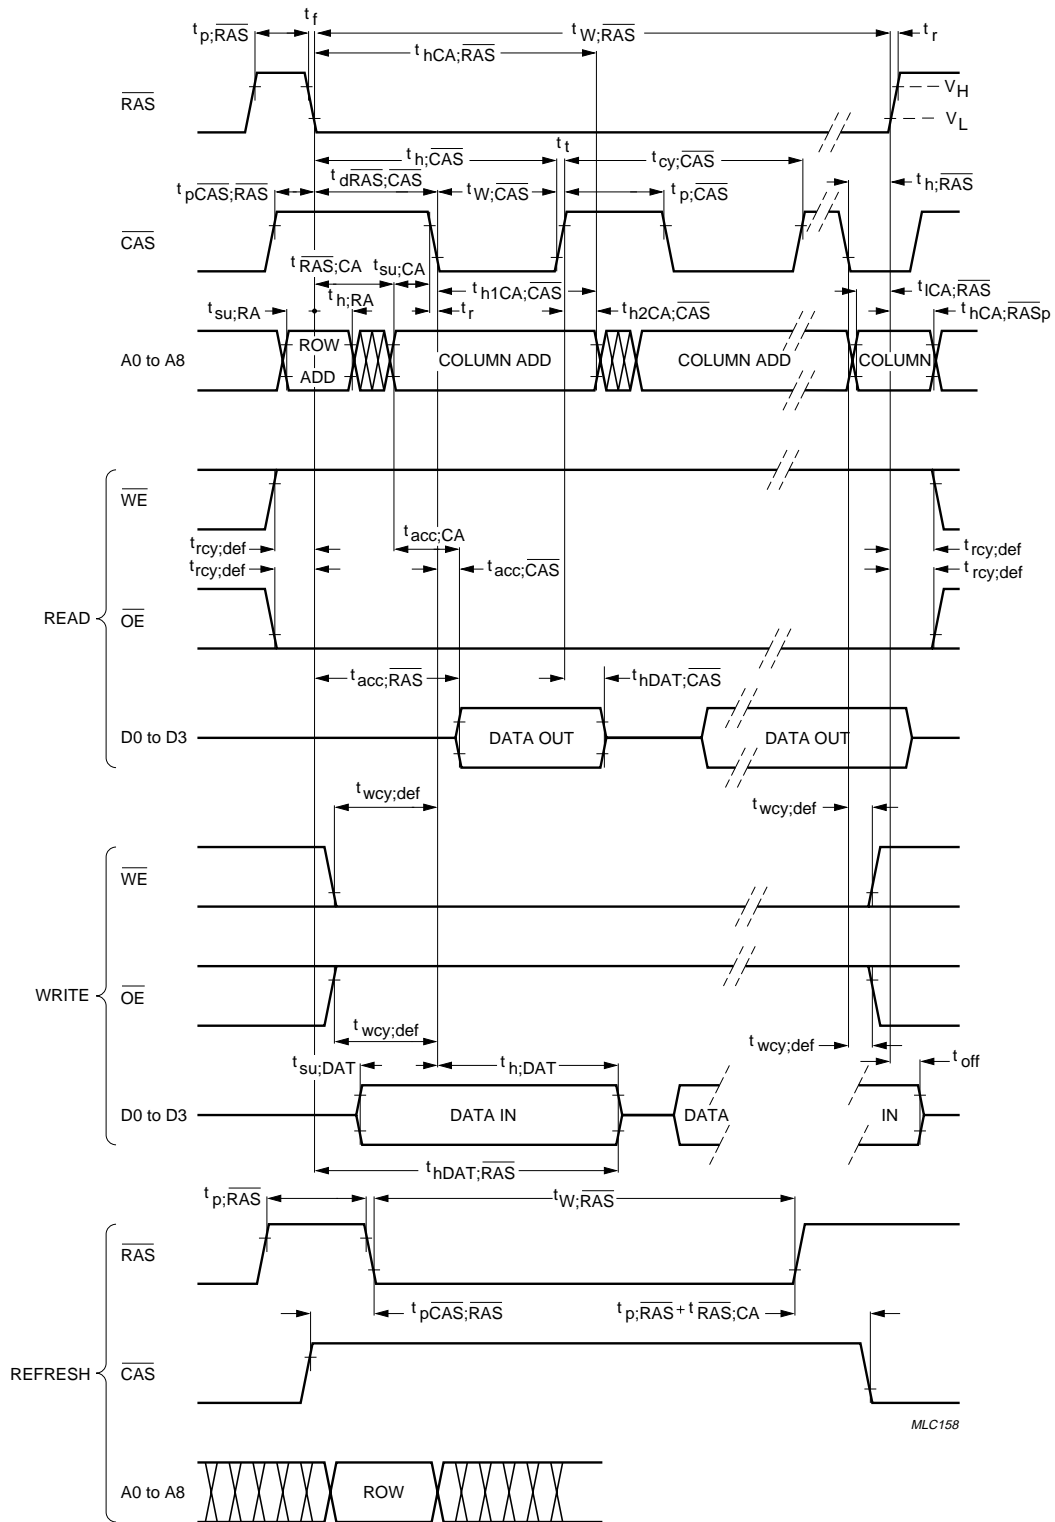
$t_{p;\overline{RAS}}$ $t_f$ $t_{W;\overline{RAS}}$ $t_r$
$t_{hCA;\overline{RAS}}$
$\overline{RAS}$ $V_H$ $V_L$
$t_{h;\overline{CAS}}$ $t_t$ $t_{cy;\overline{CAS}}$
$t_{p\overline{CAS};\overline{RAS}}$ $t_{d\overline{RAS};\overline{CAS}}$ $t_{W;\overline{CAS}}$ $t_{p;\overline{CAS}}$ $t_{h;\overline{RAS}}$
$\overline{CAS}$
$t_{\overline{RAS};CA}$ $t_{su;CA}$ $t_{h1CA;\overline{CAS}}$ $t_{lCA;\overline{RAS}}$
$t_{su;RA}$ $t_{h;RA}$ $t_r$ $t_{h2CA;\overline{CAS}}$ $t_{hCA;\overline{RAS}p}$
A0 to A8 ROW ADD COLUMN ADD COLUMN ADD COLUMN
$\overline{WE}$
$t_{rcy;def}$ $t_{acc;CA}$ $t_{rcy;def}$
$t_{rcy;def}$ $t_{acc;\overline{CAS}}$ $t_{rcy;def}$
READ $\overline{OE}$
$t_{acc;\overline{RAS}}$ $t_{hDAT;\overline{CAS}}$
D0 to D3 DATA OUT DATA OUT
$t_{wcy;def}$
$t_{wcy;def}$
$\overline{WE}$
WRITE $\overline{OE}$
$t_{wcy;def}$
$t_{wcy;def}$
$t_{su;DAT}$ $t_{h;DAT}$ $t_{off}$
D0 to D3 DATA IN DATA IN
$t_{hDAT;\overline{RAS}}$
$t_{p;\overline{RAS}}$ $t_{W;\overline{RAS}}$
$\overline{RAS}$
$t_{p\overline{CAS};\overline{RAS}}$ $t_{p;\overline{RAS}}+t_{\overline{RAS};CA}$
REFRESH $\overline{CAS}$
MLC158
A0 to A8 ROW